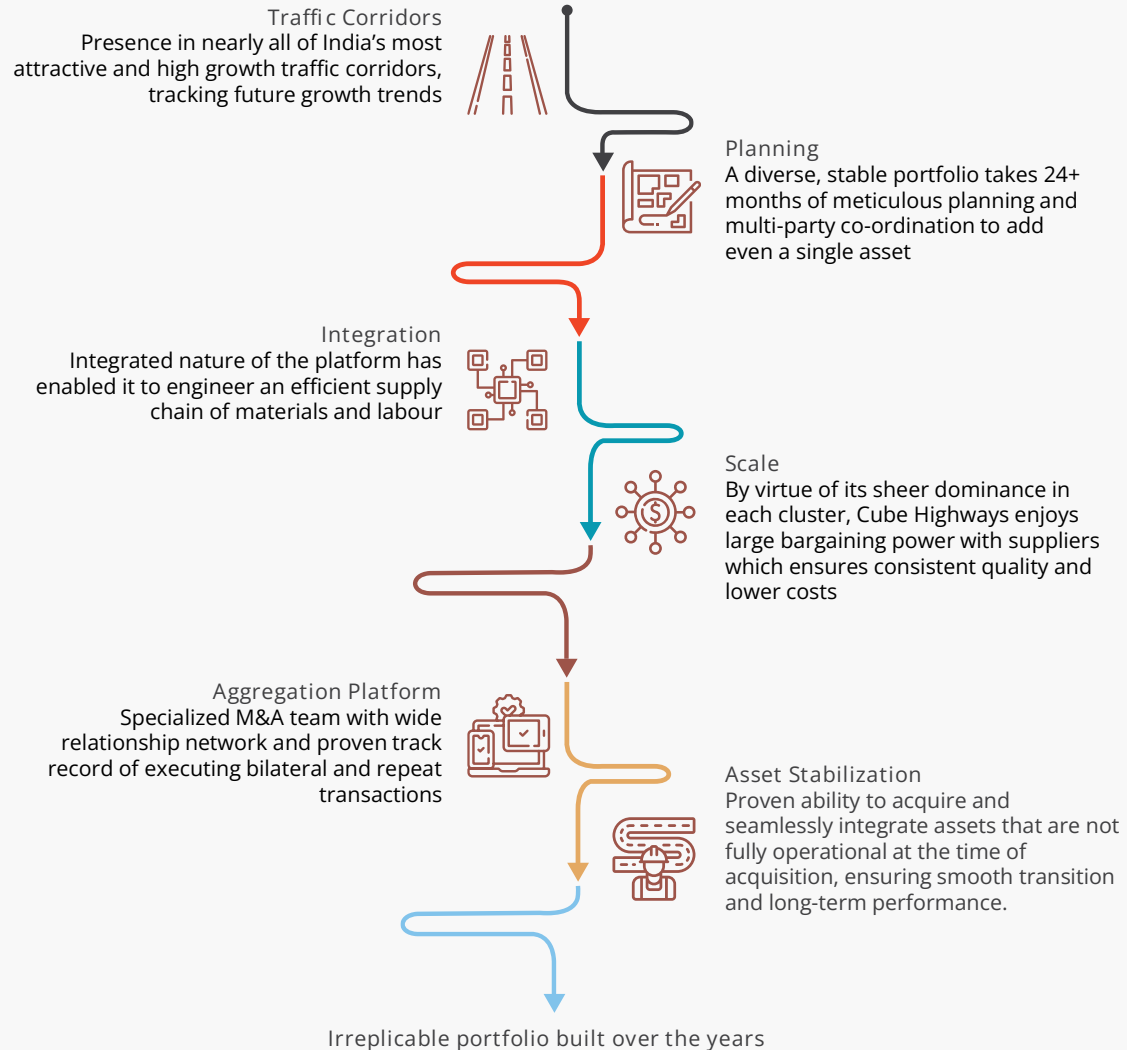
Traffic Corridors
Presence in nearly all of India's most attractive and high growth traffic corridors, tracking future growth trends

Planning
A diverse, stable portfolio takes 24+ months of meticulous planning and multi-party co-ordination to add even a single asset

Integration
Integrated nature of the platform has enabled it to engineer an efficient supply chain of materials and labour

Scale
By virtue of its sheer dominance in each cluster, Cube Highways enjoys large bargaining power with suppliers which ensures consistent quality and lower costs

Aggregation Platform
Specialized M&A team with wide relationship network and proven track record of executing bilateral and repeat transactions

Asset Stabilization
Proven ability to acquire and seamlessly integrate assets that are not fully operational at the time of acquisition, ensuring smooth transition and long-term performance.

Irreplicable portfolio built over the years